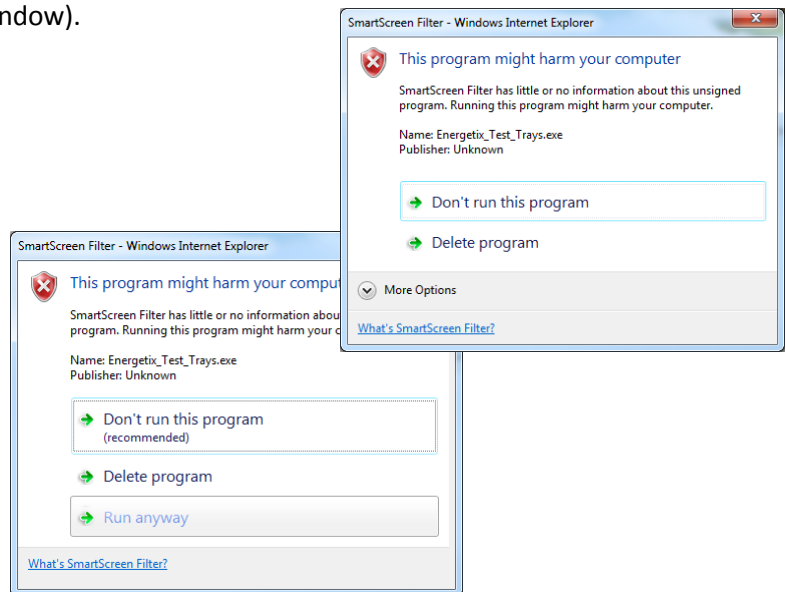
ndow).

SmartScreen Filter - Windows Internet Explorer

This program might harm your computer

SmartScreen Filter has little or no information about this unsigned program. Running this program might harm your computer.

Name: Energetix_Test_Trays.exe
Publisher: Unknown

Don't run this program

Delete program

More Options

What's SmartScreen Filter?

SmartScreen Filter - Windows Internet Explorer

This program might harm your comput

SmartScreen Filter has little or no information abou program. Running this program might harm your c

Name: Energetix_Test_Trays.exe
Publisher: Unknown

Don't run this program
(recommended)

Delete program

Run anyway

What's SmartScreen Filter?